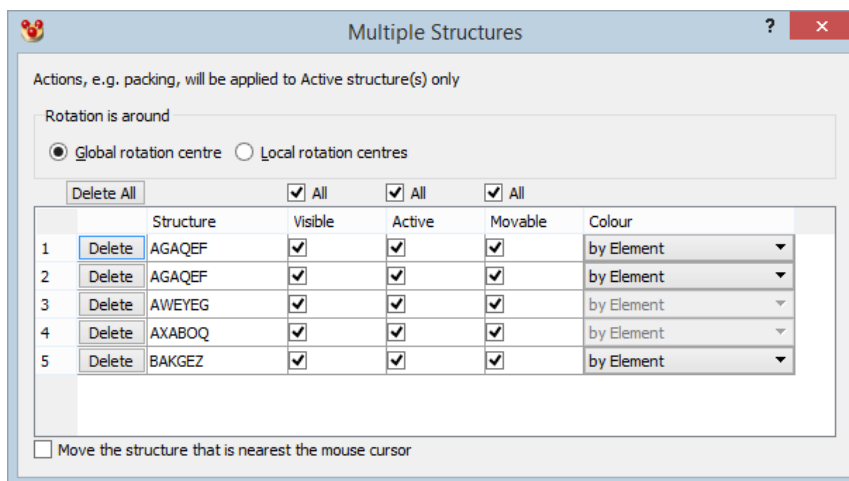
Multiple Structures

?

✕

Actions, e.g. packing, will be applied to Active structure(s) only

Rotation is around

Global rotation centre Local rotation centres

Delete All

All All All

| | | Structure | Visible | Active | Movable | Colour |
|---|---|---|---|---|---|---|
| 1 | Delete | AGAQEF | ✔ | ✔ | ✔ | by Element |
| 2 | Delete | AGAQEF | ✔ | ✔ | ✔ | by Element |
| 3 | Delete | AWEYEG | ✔ | ✔ | ✔ | by Element |
| 4 | Delete | AXABOQ | ✔ | ✔ | ✔ | by Element |
| 5 | Delete | BAKGEZ | ✔ | ✔ | ✔ | by Element |

Move the structure that is nearest the mouse cursor